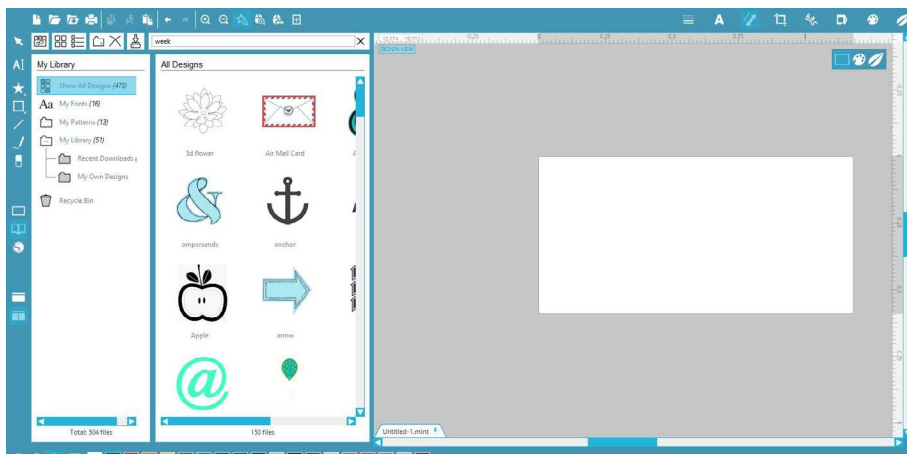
week

My Library

Show All Designs (475)

My Fonts (16)

My Patterns (13)

My Library (51)

Recent Downloads

My Own Designs

Recycle Bin

Total: 504 files

All Designs

3d flower

Air Mail Card

ampersands

anchor

Apple

arrow

150 files

DESIGN VIEW

Untitled-1.mint